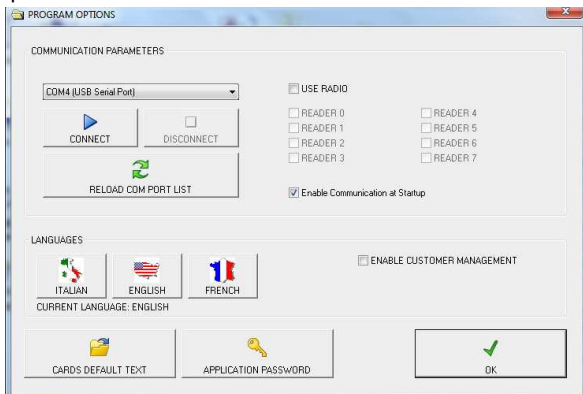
PROGRAM OPTIONS

COMMUNICATION PARAMETERS

COM4 (USB Serial Port)

CONNECT

DISCONNECT

RELOAD COM PORT LIST

USE RADIO

READER 0
READER 1
READER 2
READER 3

READER 4
READER 5
READER 6
READER 7

Enable Communication at Startup

LANGUAGES

ITALIAN

ENGLISH

FRENCH

CURRENT LANGUAGE: ENGLISH

ENABLE CUSTOMER MANAGEMENT

CARDS DEFAULT TEXT

APPLICATION PASSWORD

OK